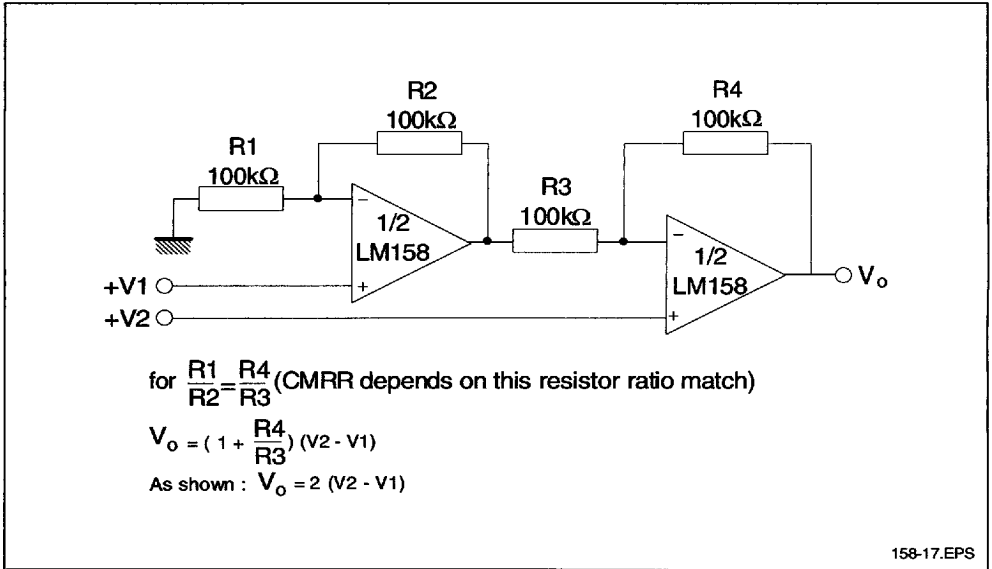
R2
100kΩ
R4
100kΩ
R1
100kΩ
1/2
LM158
R3
100kΩ
1/2
LM158
+V1
+V2
$V_o$

for $\frac{R1}{R2}=\frac{R4}{R3}$ (CMRR depends on this resistor ratio match)

$V_o = (1 + \frac{R4}{R3})$ (V2 - V1)

As shown : $V_o = 2$ (V2 - V1)

158-17.EPS